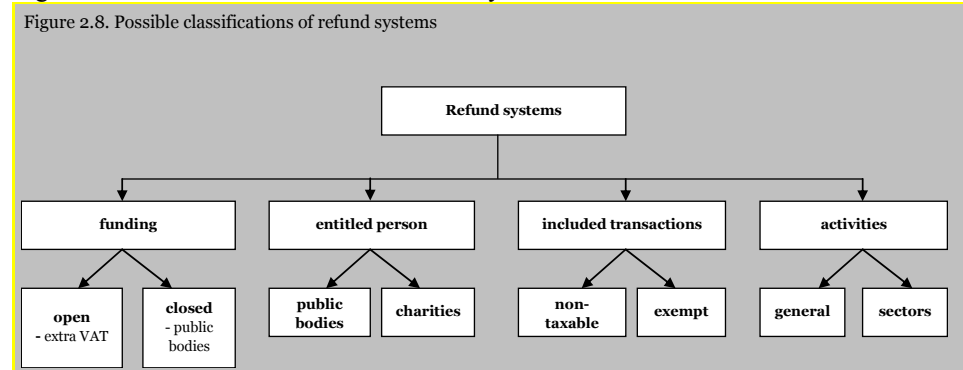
Figure 2.8. Possible classifications of refund systems

Refund systems

funding

entitled person

included transactions

activities

open
- extra VAT

closed
- public bodies

public bodies

charities

non-taxable

exempt

general

sectors